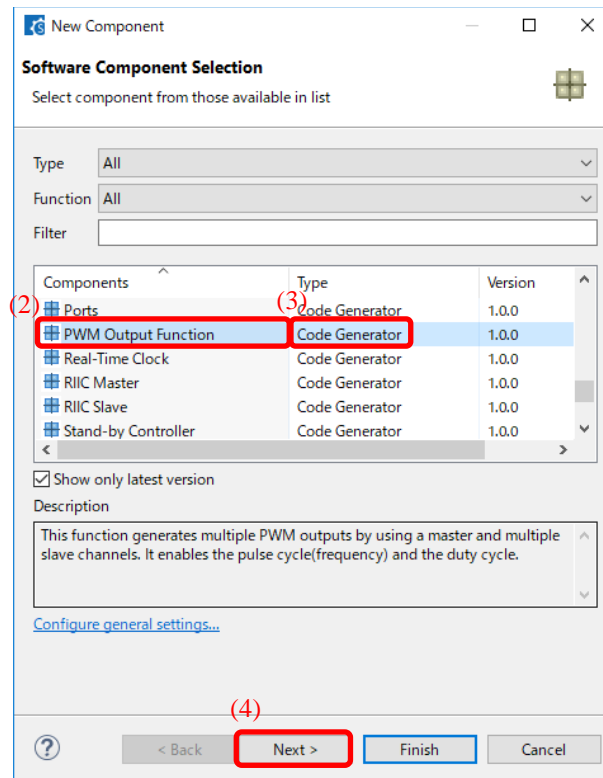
New Component

Software Component Selection

Select component from those available in list

Type All

Function All

Filter

| Components | Type | Version |
|---|---|---|
| Ports | Code Generator | 1.0.0 |
| PWM Output Function | Code Generator | 1.0.0 |
| Real-Time Clock | Code Generator | 1.0.0 |
| RIIC Master | Code Generator | 1.0.0 |
| RIIC Slave | Code Generator | 1.0.0 |
| Stand-by Controller | Code Generator | 1.0.0 |

(2)

(3)

Show only latest version

Description

This function generates multiple PWM outputs by using a master and multiple slave channels. It enables the pulse cycle(frequency) and the duty cycle.

Configure general settings...

(4)

< Back

Next >

Finish

Cancel